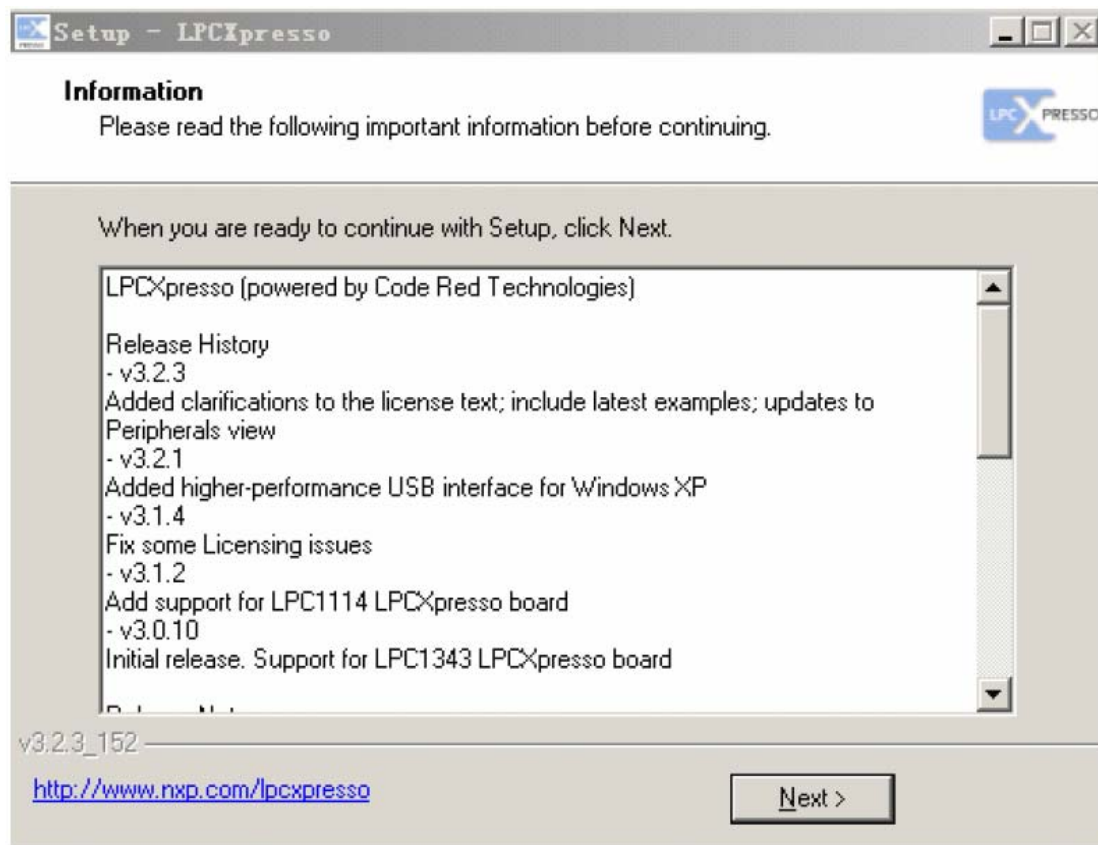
Setup - LPCXpresso

Information
Please read the following important information before continuing.

LPC XPRESSO

When you are ready to continue with Setup, click Next.

LPCXpresso (powered by Code Red Technologies)

Release History
- v3.2.3
Added clarifications to the license text; include latest examples; updates to Peripherals view
- v3.2.1
Added higher-performance USB interface for Windows XP
- v3.1.4
Fix some Licensing issues
- v3.1.2
Add support for LPC1114 LPCXpresso board
- v3.0.10
Initial release. Support for LPC1343 LPCXpresso board

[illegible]

v3.2.3_152

http://www.nxp.com/lpcxpresso

Next >